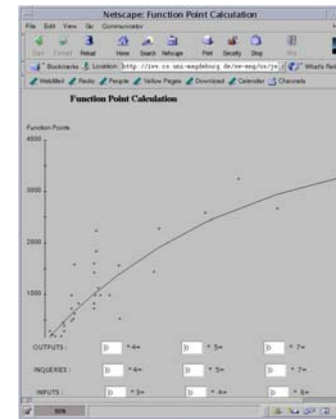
Netscape: Function Point Calculation

File Edit View Go Communicator

Back Forward Reload Home Search Netscape Print Security Shop Stop

Bookmarks Location: http://ivs.cs.uni-magdeburg.de/sw-eng/us/je What's Related

WebMail Radio People Yellow Pages Download Calendar Channels

Function Point Calculation

Function Points

4000

3000

2000

1000

OUTPUTS : 0 * 4+ 0 * 5+ 0 * 7+

INQUERIES : 0 * 4+ 0 * 5+ 0 * 7+

INPUTS : 0 * 3+ 0 * 4+ 0 * 6+

99%